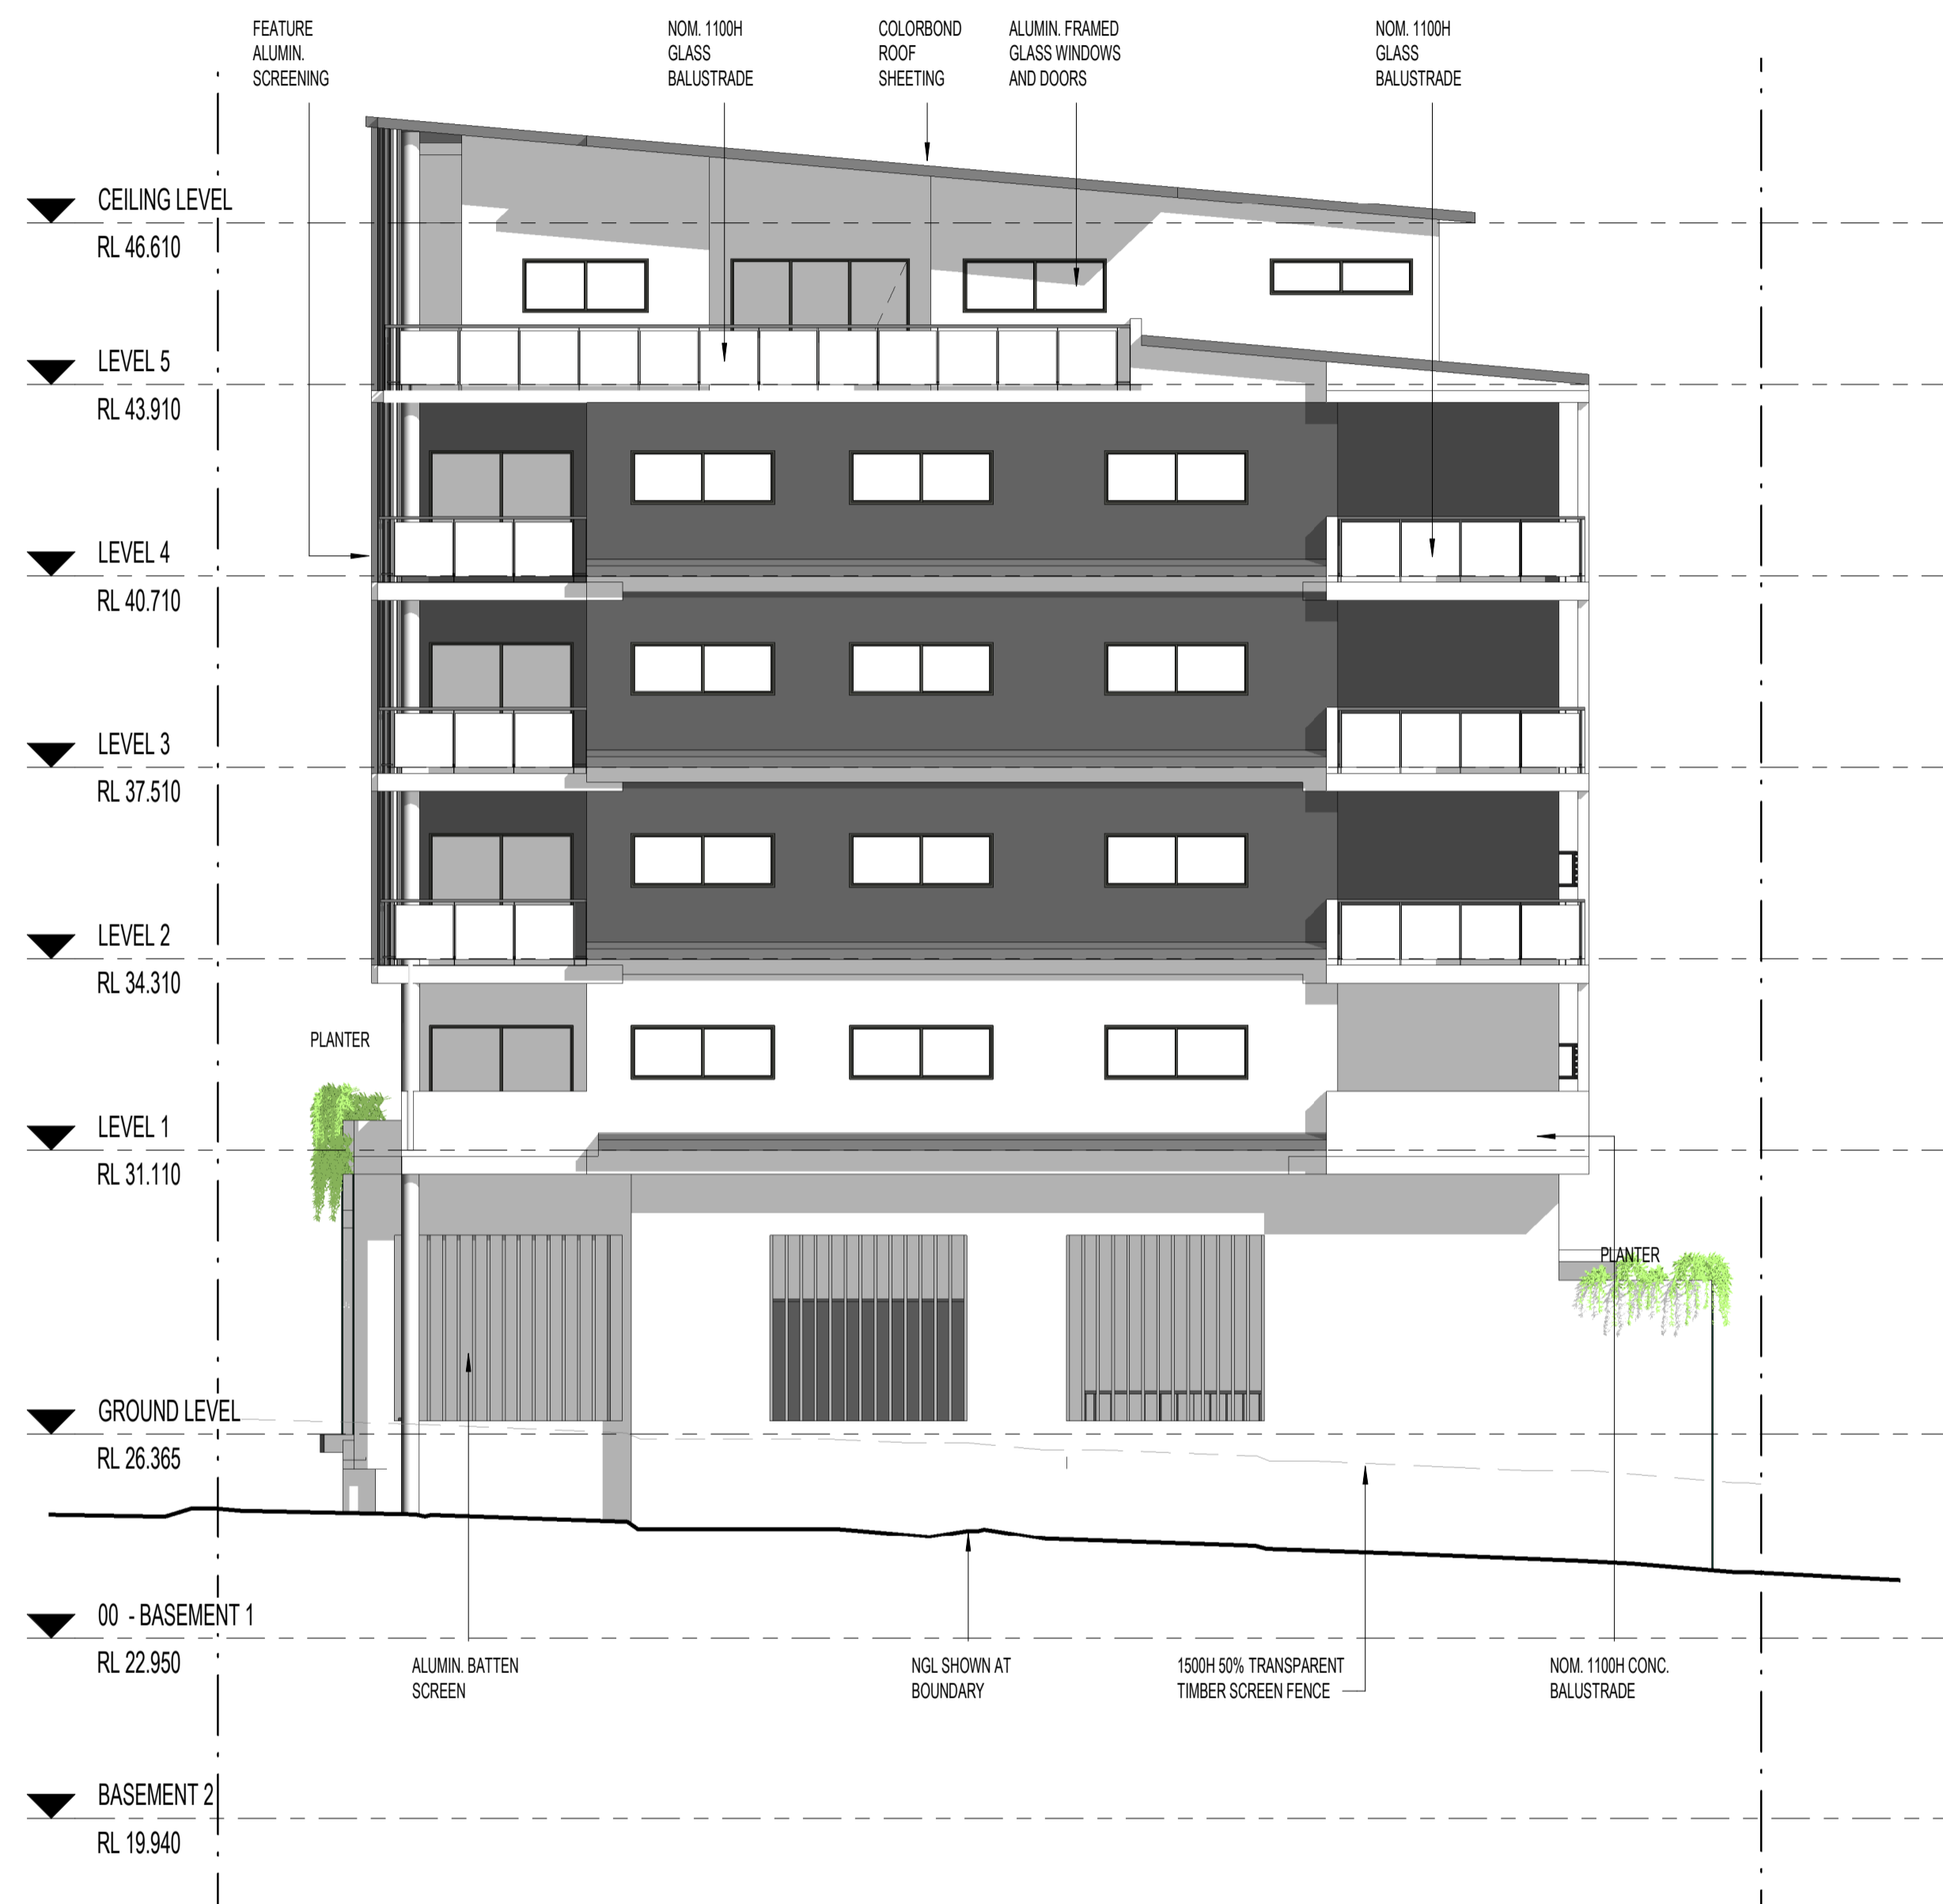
FEATURE ALUMIN. SCREENING

NOM. 1100H GLASS BALUSTRADE

COLORBOND ROOF SHEETING

ALUMIN. FRAMED GLASS WINDOWS AND DOORS

NOM. 1100H GLASS BALUSTRADE

CEILING LEVEL
RL 46.610

LEVEL 5
RL 43.910

LEVEL 4
RL 40.710

LEVEL 3
RL 37.510

LEVEL 2
RL 34.310

PLANTER

LEVEL 1
RL 31.110

PLANTER

GROUND LEVEL
RL 26.365

00 - BASEMENT 1
RL 22.950

ALUMIN. BATTEN SCREEN

NGL SHOWN AT BOUNDARY

1500H 50% TRANSPARENT TIMBER SCREEN FENCE

NOM. 1100H CONC. BALUSTRADE

BASEMENT 2
RL 19.940